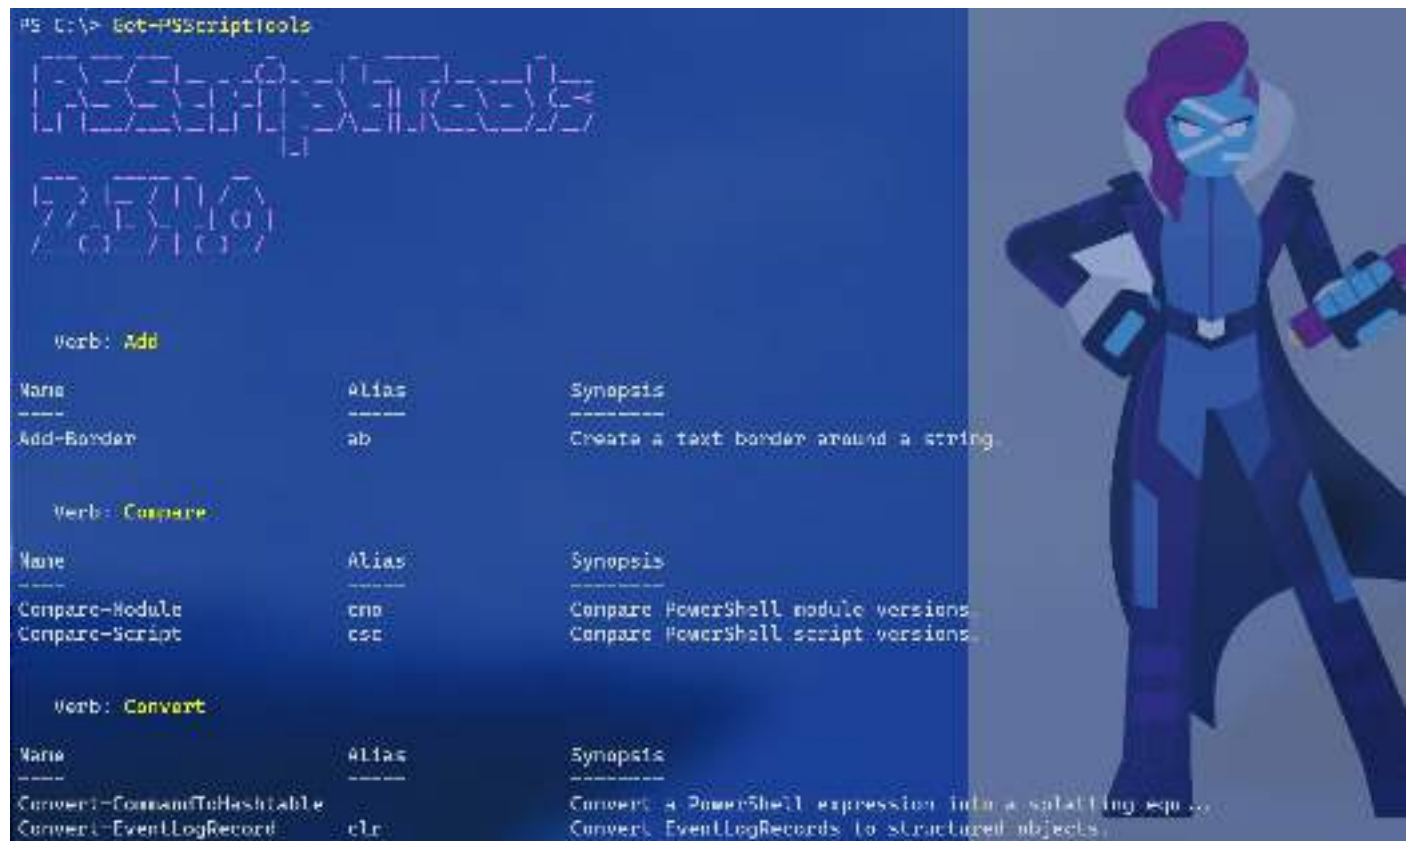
PS C:\> Get-PSScriptTools

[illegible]

Verb: Add

| Name | Alias | Synopsis |
|---|---|---|
| Add-Border | ab | Create a text border around a string. |

Verb: Compare

| Name | Alias | Synopsis |
|---|---|---|
| Compare-Module | cmo | Compare PowerShell module versions. |
| Compare-Script | csc | Compare PowerShell script versions. |

Verb: Convert

| Name | Alias | Synopsis |
|---|---|---|
| Convert-CommandToHashtable | | Convert a PowerShell expression into a splatting equ... |
| Convert-EventLogRecord | clr | Convert EventLogRecords to structured objects. |